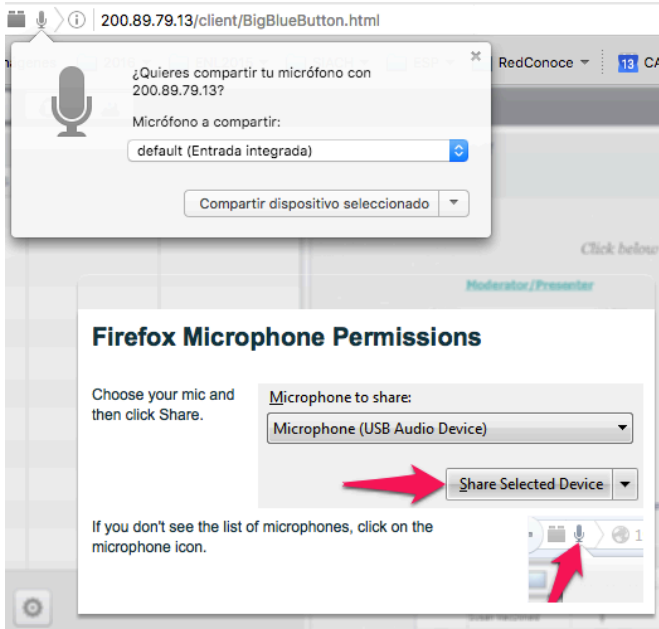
200.89.79.13/client/BigBlueButton.html

RedConoce

13 CA

¿Quieres compartir tu micrófono con 200.89.79.13?

Micrófono a compartir:

default (Entrada integrada)

Compartir dispositivo seleccionado

Click below

Moderator/Presenter

Firefox Microphone Permissions

Choose your mic and then click Share.

Microphone to share:

Microphone (USB Audio Device)

Share Selected Device

If you don't see the list of microphones, click on the microphone icon.